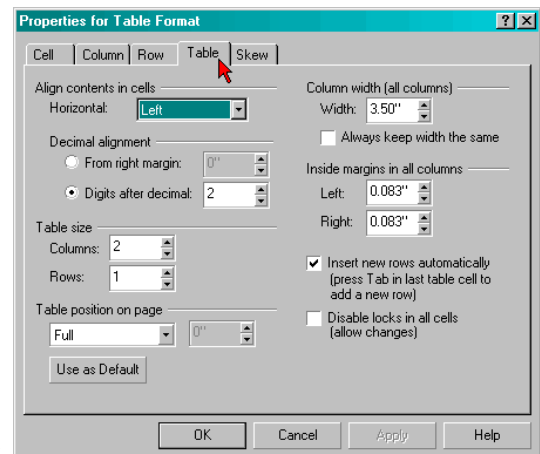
Properties for Table Format

? X

Cell | Column | Row | Table | Skew

Align contents in cells

Horizontal: Left

Decimal alignment

From right margin: 0"

Digits after decimal: 2

Table size

Columns: 2

Rows: 1

Table position on page

Full

0"

Use as Default

Column width (all columns)

Width: 3.50"

Always keep width the same

Inside margins in all columns

Left: 0.083"

Right: 0.083"

Insert new rows automatically (press Tab in last table cell to add a new row)

Disable locks in all cells (allow changes)

OK | Cancel | Apply | Help